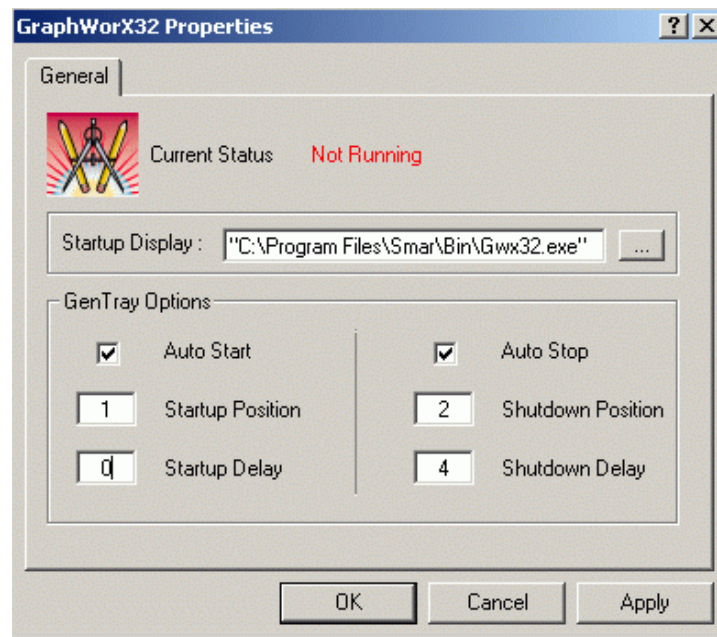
GraphWorX32 Properties

?

X

General

Current Status Not Running

Startup Display : "C:\Program Files\Smar\Bin\Gwx32.exe" ...

GenTray Options

Auto Start

1 Startup Position

0 Startup Delay

Auto Stop

2 Shutdown Position

4 Shutdown Delay

OK Cancel Apply